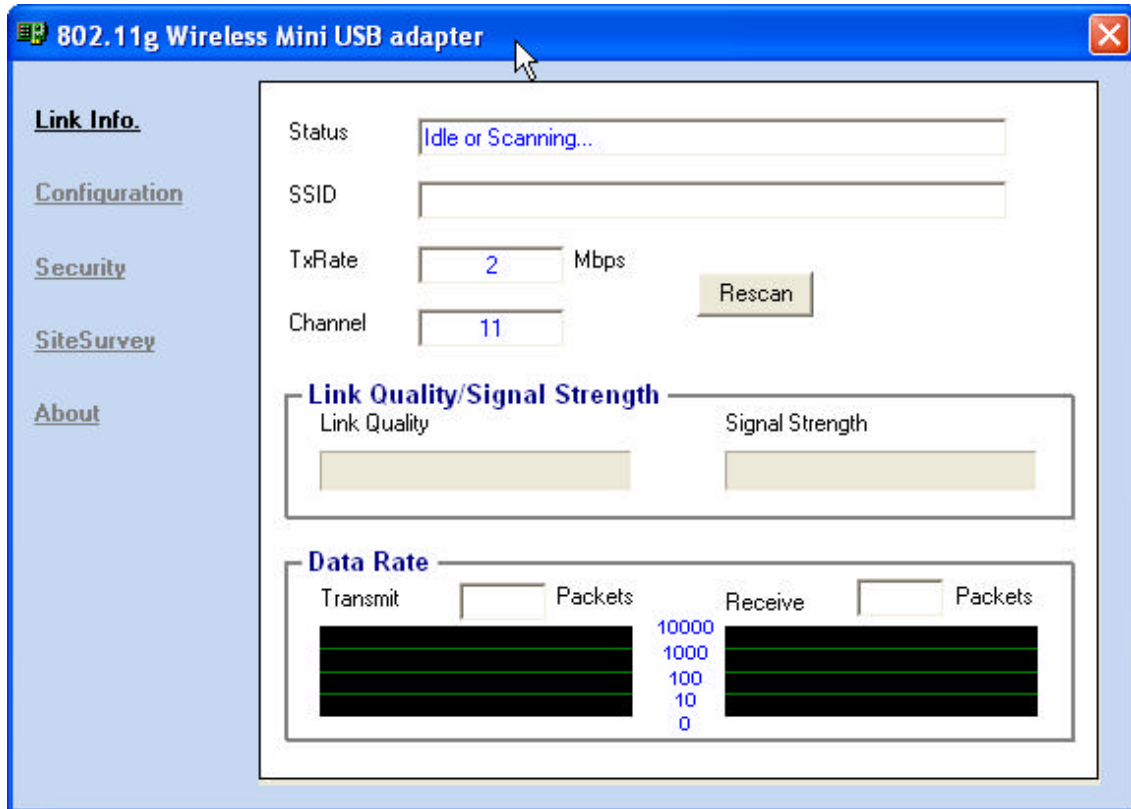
802.11g Wireless Mini USB adapter

Link Info.

Configuration

Security

SiteSurvey

About

Status Idle or Scanning...

SSID

TxRate 2 Mbps

Rescan

Channel 11

Link Quality/Signal Strength

Link Quality

Signal Strength

Data Rate

Transmit Packets

Receive Packets

10000
1000
100
10
0